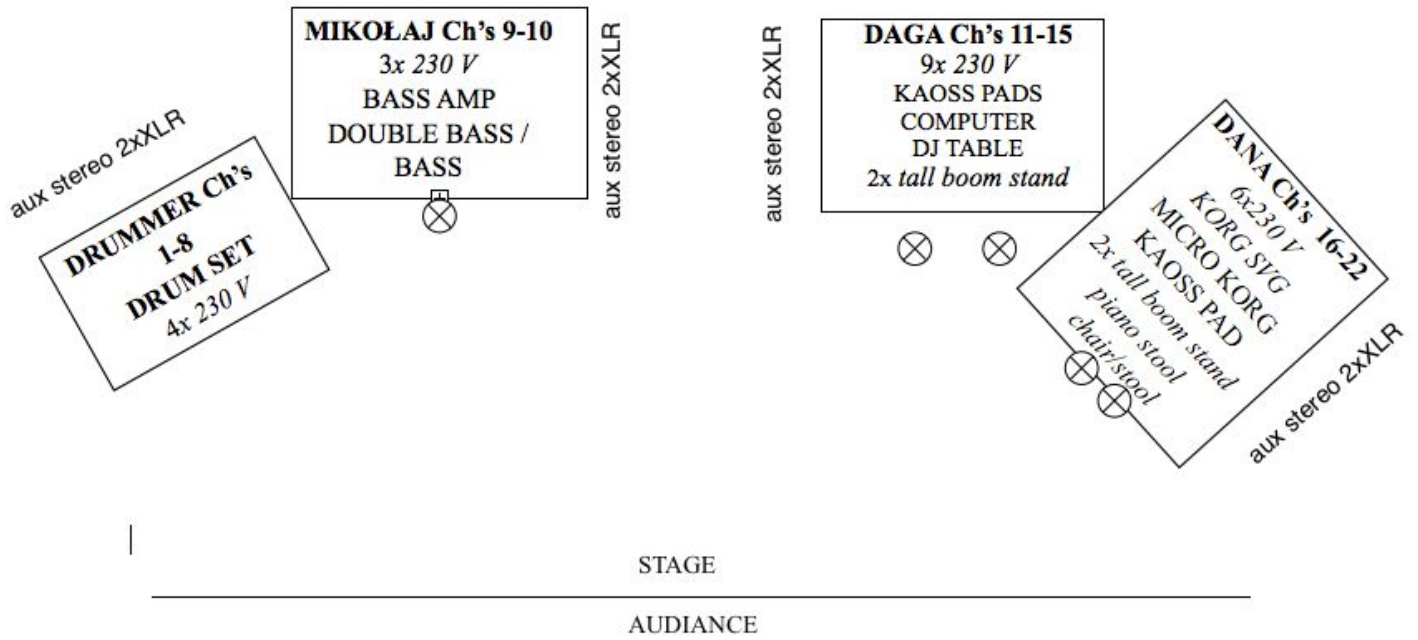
aux stereo 2xXLR

DRUMMER Ch's 1-8
DRUM SET
4x 230 V

MIKOŁAJ Ch's 9-10
3x 230 V
BASS AMP
DOUBLE BASS / BASS

aux stereo 2xXLR

aux stereo 2xXLR

DAGA Ch's 11-15
9x 230 V
KAOSS PADS
COMPUTER
DJ TABLE
2x tall boom stand

DANA Ch's 16-22
6x230 V
KORG SVG
MICRO KORG
KAOSS PAD
2x tall boom stand
piano stool
chair/stool

aux stereo 2xXLR

STAGE

AUDIANCE